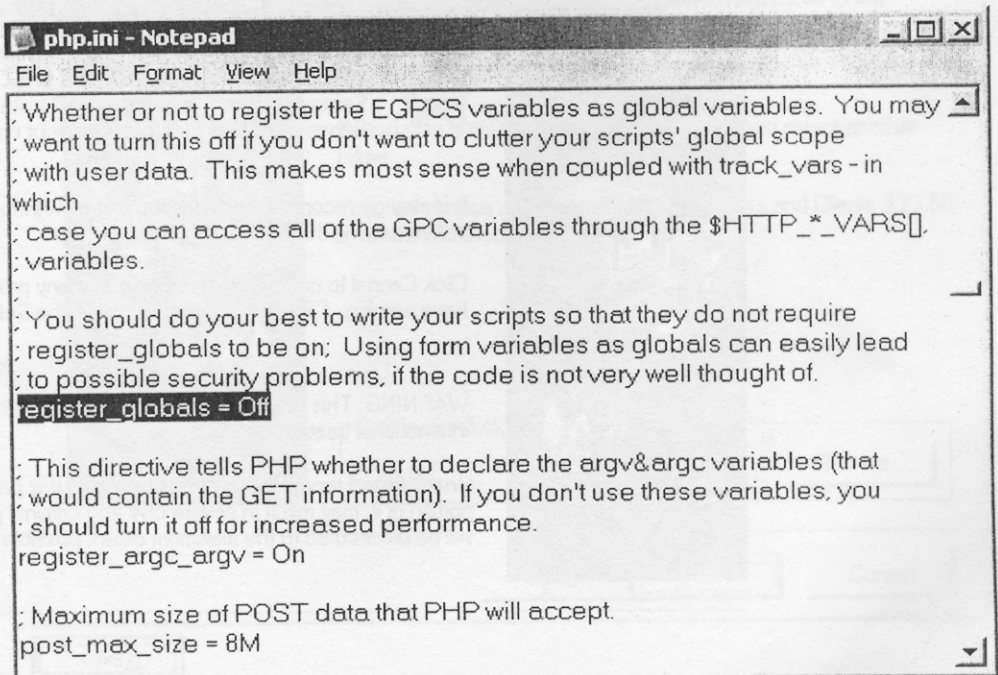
php.ini - Notepad

File Edit Format View Help

; Whether or not to register the EGPCS variables as global variables. You may
; want to turn this off if you don't want to clutter your scripts' global scope
; with user data. This makes most sense when coupled with track_vars - in which
; case you can access all of the GPC variables through the $HTTP_*_VARS[],
; variables.
;
; You should do your best to write your scripts so that they do not require
; register_globals to be on; Using form variables as globals can easily lead
; to possible security problems, if the code is not very well thought of.
register_globals = Off

; This directive tells PHP whether to declare the argv&argc variables (that
; would contain the GET information). If you don't use these variables, you
; should turn it off for increased performance.
register_argc_argv = On

; Maximum size of POST data that PHP will accept.
post_max_size = 8M